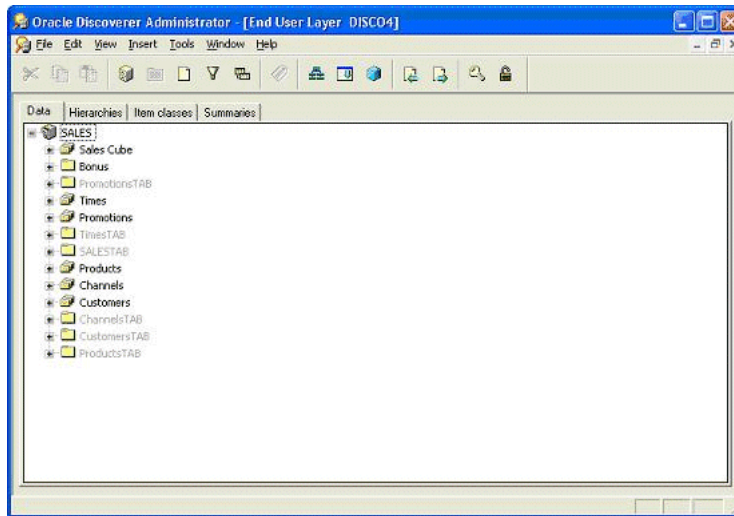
Oracle Discoverer Administrator - [End User Layer DISCO4]

File Edit View Insert Tools Window Help

Data | Hierarchies | Item classes | Summaries

SALES
Sales Cube
Bonus
PromotionsTAB
Times
Promotions
TimesTAB
SALESTAB
Products
Channels
Customers
ChannelsTAB
CustomersTAB
ProductsTAB